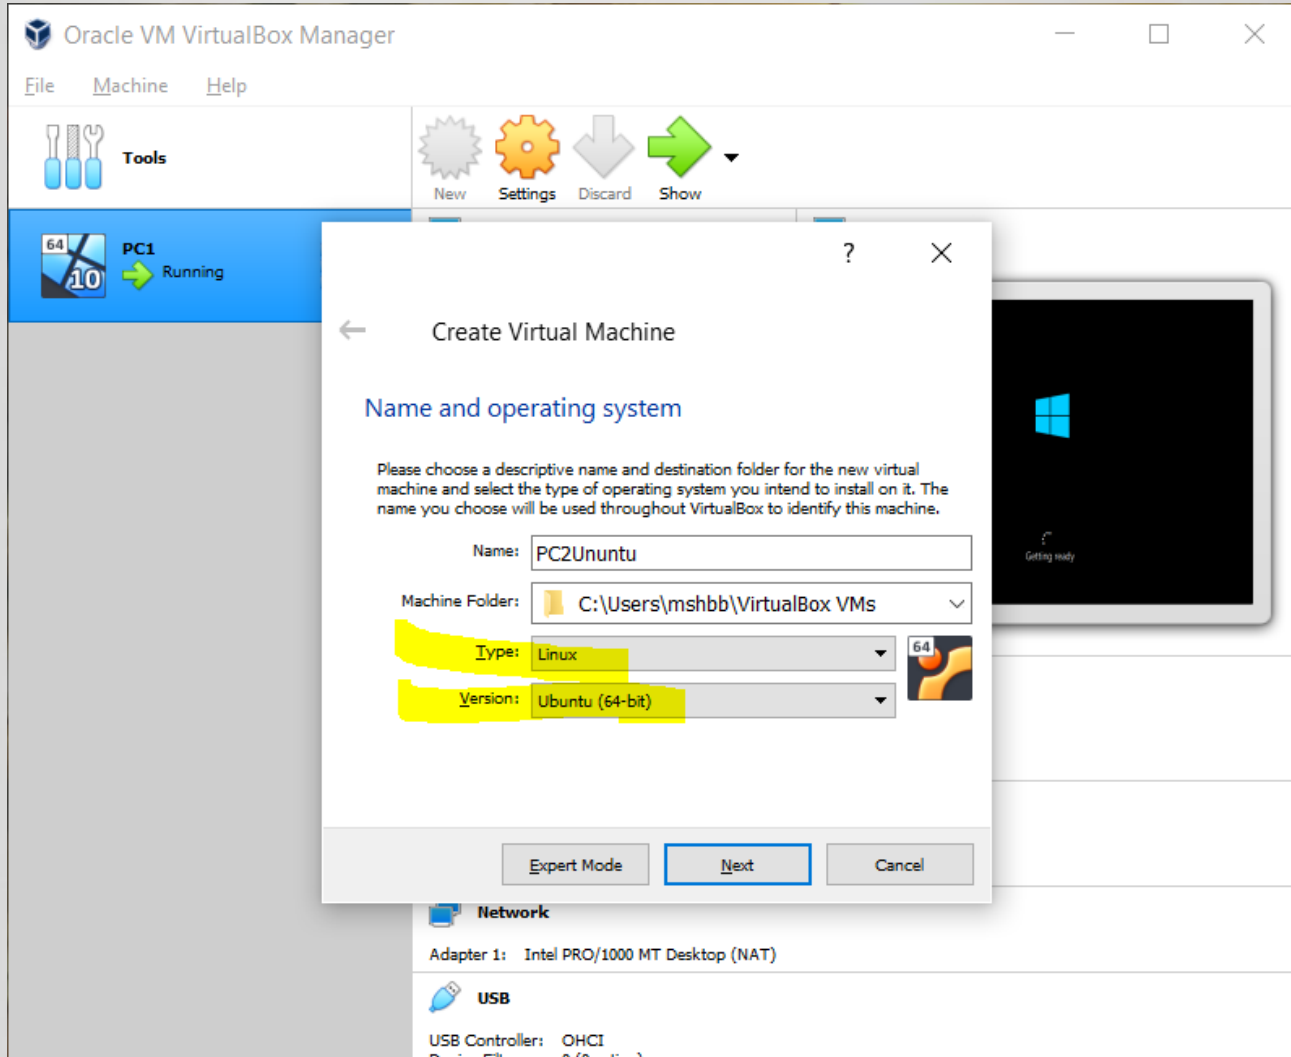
Oracle VM VirtualBox Manager

File Machine Help

Tools

New Settings Discard Show

64 10 PC1 Running

?

Create Virtual Machine

Name and operating system

Please choose a descriptive name and destination folder for the new virtual machine and select the type of operating system you intend to install on it. The name you choose will be used throughout VirtualBox to identify this machine.

Name: PC2Ununtu

Machine Folder: C:\Users\mshbb\VirtualBox VMs

Type: Linux

Version: Ubuntu (64-bit)

64

Expert Mode Next Cancel

Getting ready

Network

Adapter 1: Intel PRO/1000 MT Desktop (NAT)

USB

USB Controller: OHCI

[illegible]